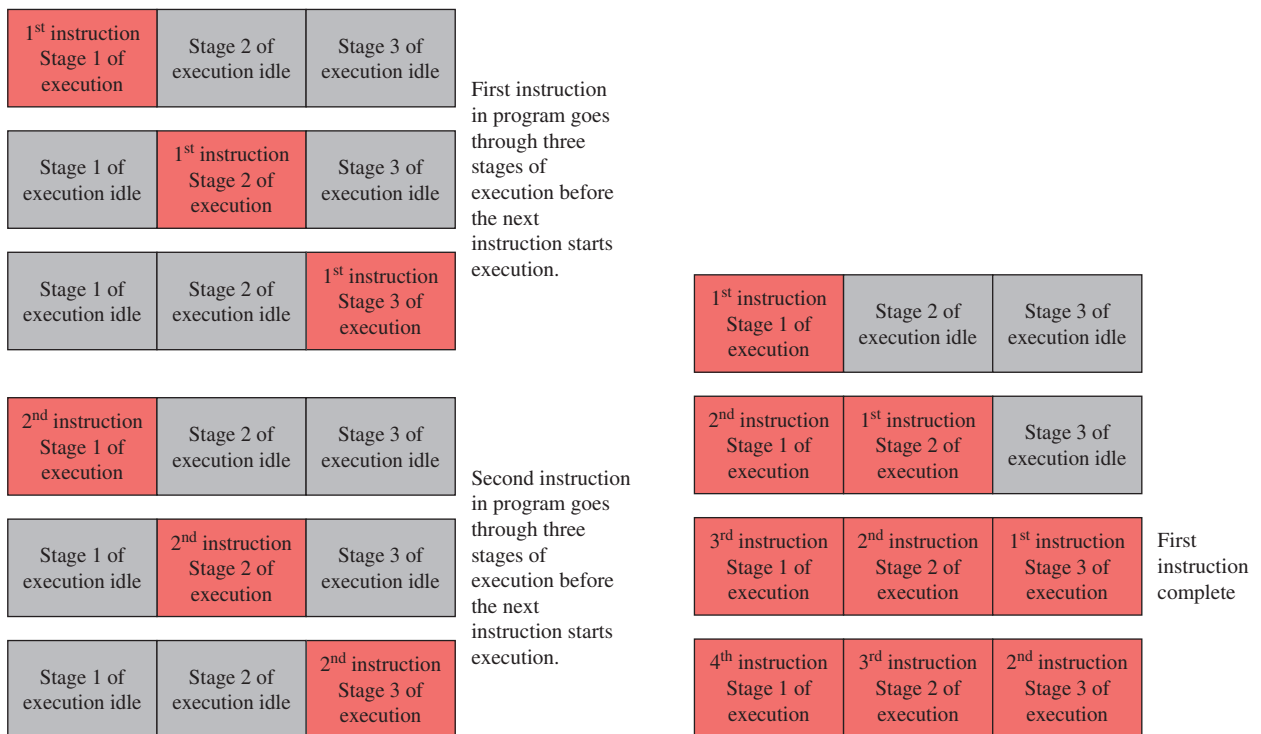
| $1^{st}$ instruction Stage 1 of execution | Stage 2 of execution idle | Stage 3 of execution idle |
|---|---|---|

| Stage 1 of execution idle | $1^{st}$ instruction Stage 2 of execution | Stage 3 of execution idle |
|---|---|---|

| Stage 1 of execution idle | Stage 2 of execution idle | $1^{st}$ instruction Stage 3 of execution |
|---|---|---|

First instruction in program goes through three stages of execution before the next instruction starts execution.

| $2^{nd}$ instruction Stage 1 of execution | Stage 2 of execution idle | Stage 3 of execution idle |
|---|---|---|

| Stage 1 of execution idle | $2^{nd}$ instruction Stage 2 of execution | Stage 3 of execution idle |
|---|---|---|

| Stage 1 of execution idle | Stage 2 of execution idle | $2^{nd}$ instruction Stage 3 of execution |
|---|---|---|

Second instruction in program goes through three stages of execution before the next instruction starts execution.

| $1^{st}$ instruction Stage 1 of execution | Stage 2 of execution idle | Stage 3 of execution idle |
|---|---|---|

| $2^{nd}$ instruction Stage 1 of execution | $1^{st}$ instruction Stage 2 of execution | Stage 3 of execution idle |
|---|---|---|

| $3^{rd}$ instruction Stage 1 of execution | $2^{nd}$ instruction Stage 2 of execution | $1^{st}$ instruction Stage 3 of execution |
|---|---|---|

First instruction complete

| $4^{th}$ instruction Stage 1 of execution | $3^{rd}$ instruction Stage 2 of execution | $2^{nd}$ instruction Stage 3 of execution |
|---|---|---|